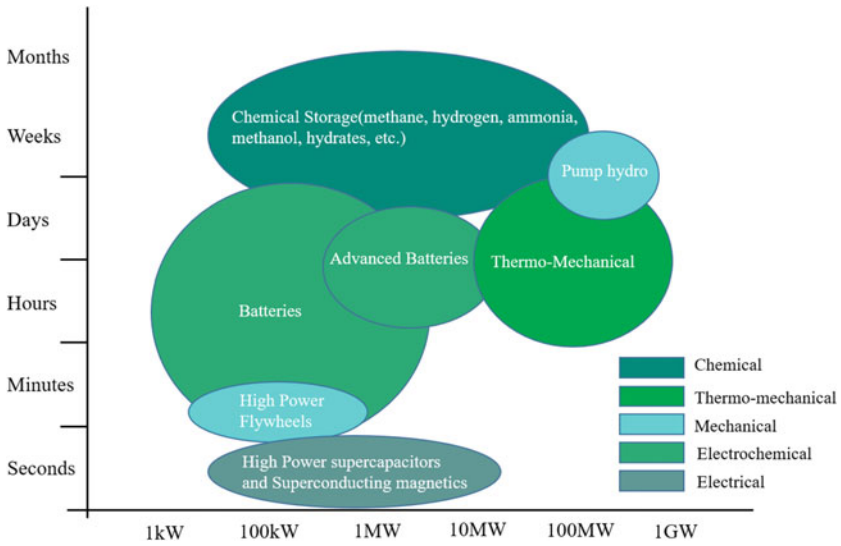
Months
Weeks
Days
Hours
Minutes
Seconds

Chemical Storage(methane, hydrogen, ammonia, methanol, hydrates, etc.)

Pump hydro

Advanced Batteries

Thermo-Mechanical

Batteries

High Power Flywheels

High Power supercapacitors and Superconducting magnetics

Chemical
Thermo-mechanical
Mechanical
Electrochemical
Electrical

1kW
100kW
1MW
10MW
100MW
1GW